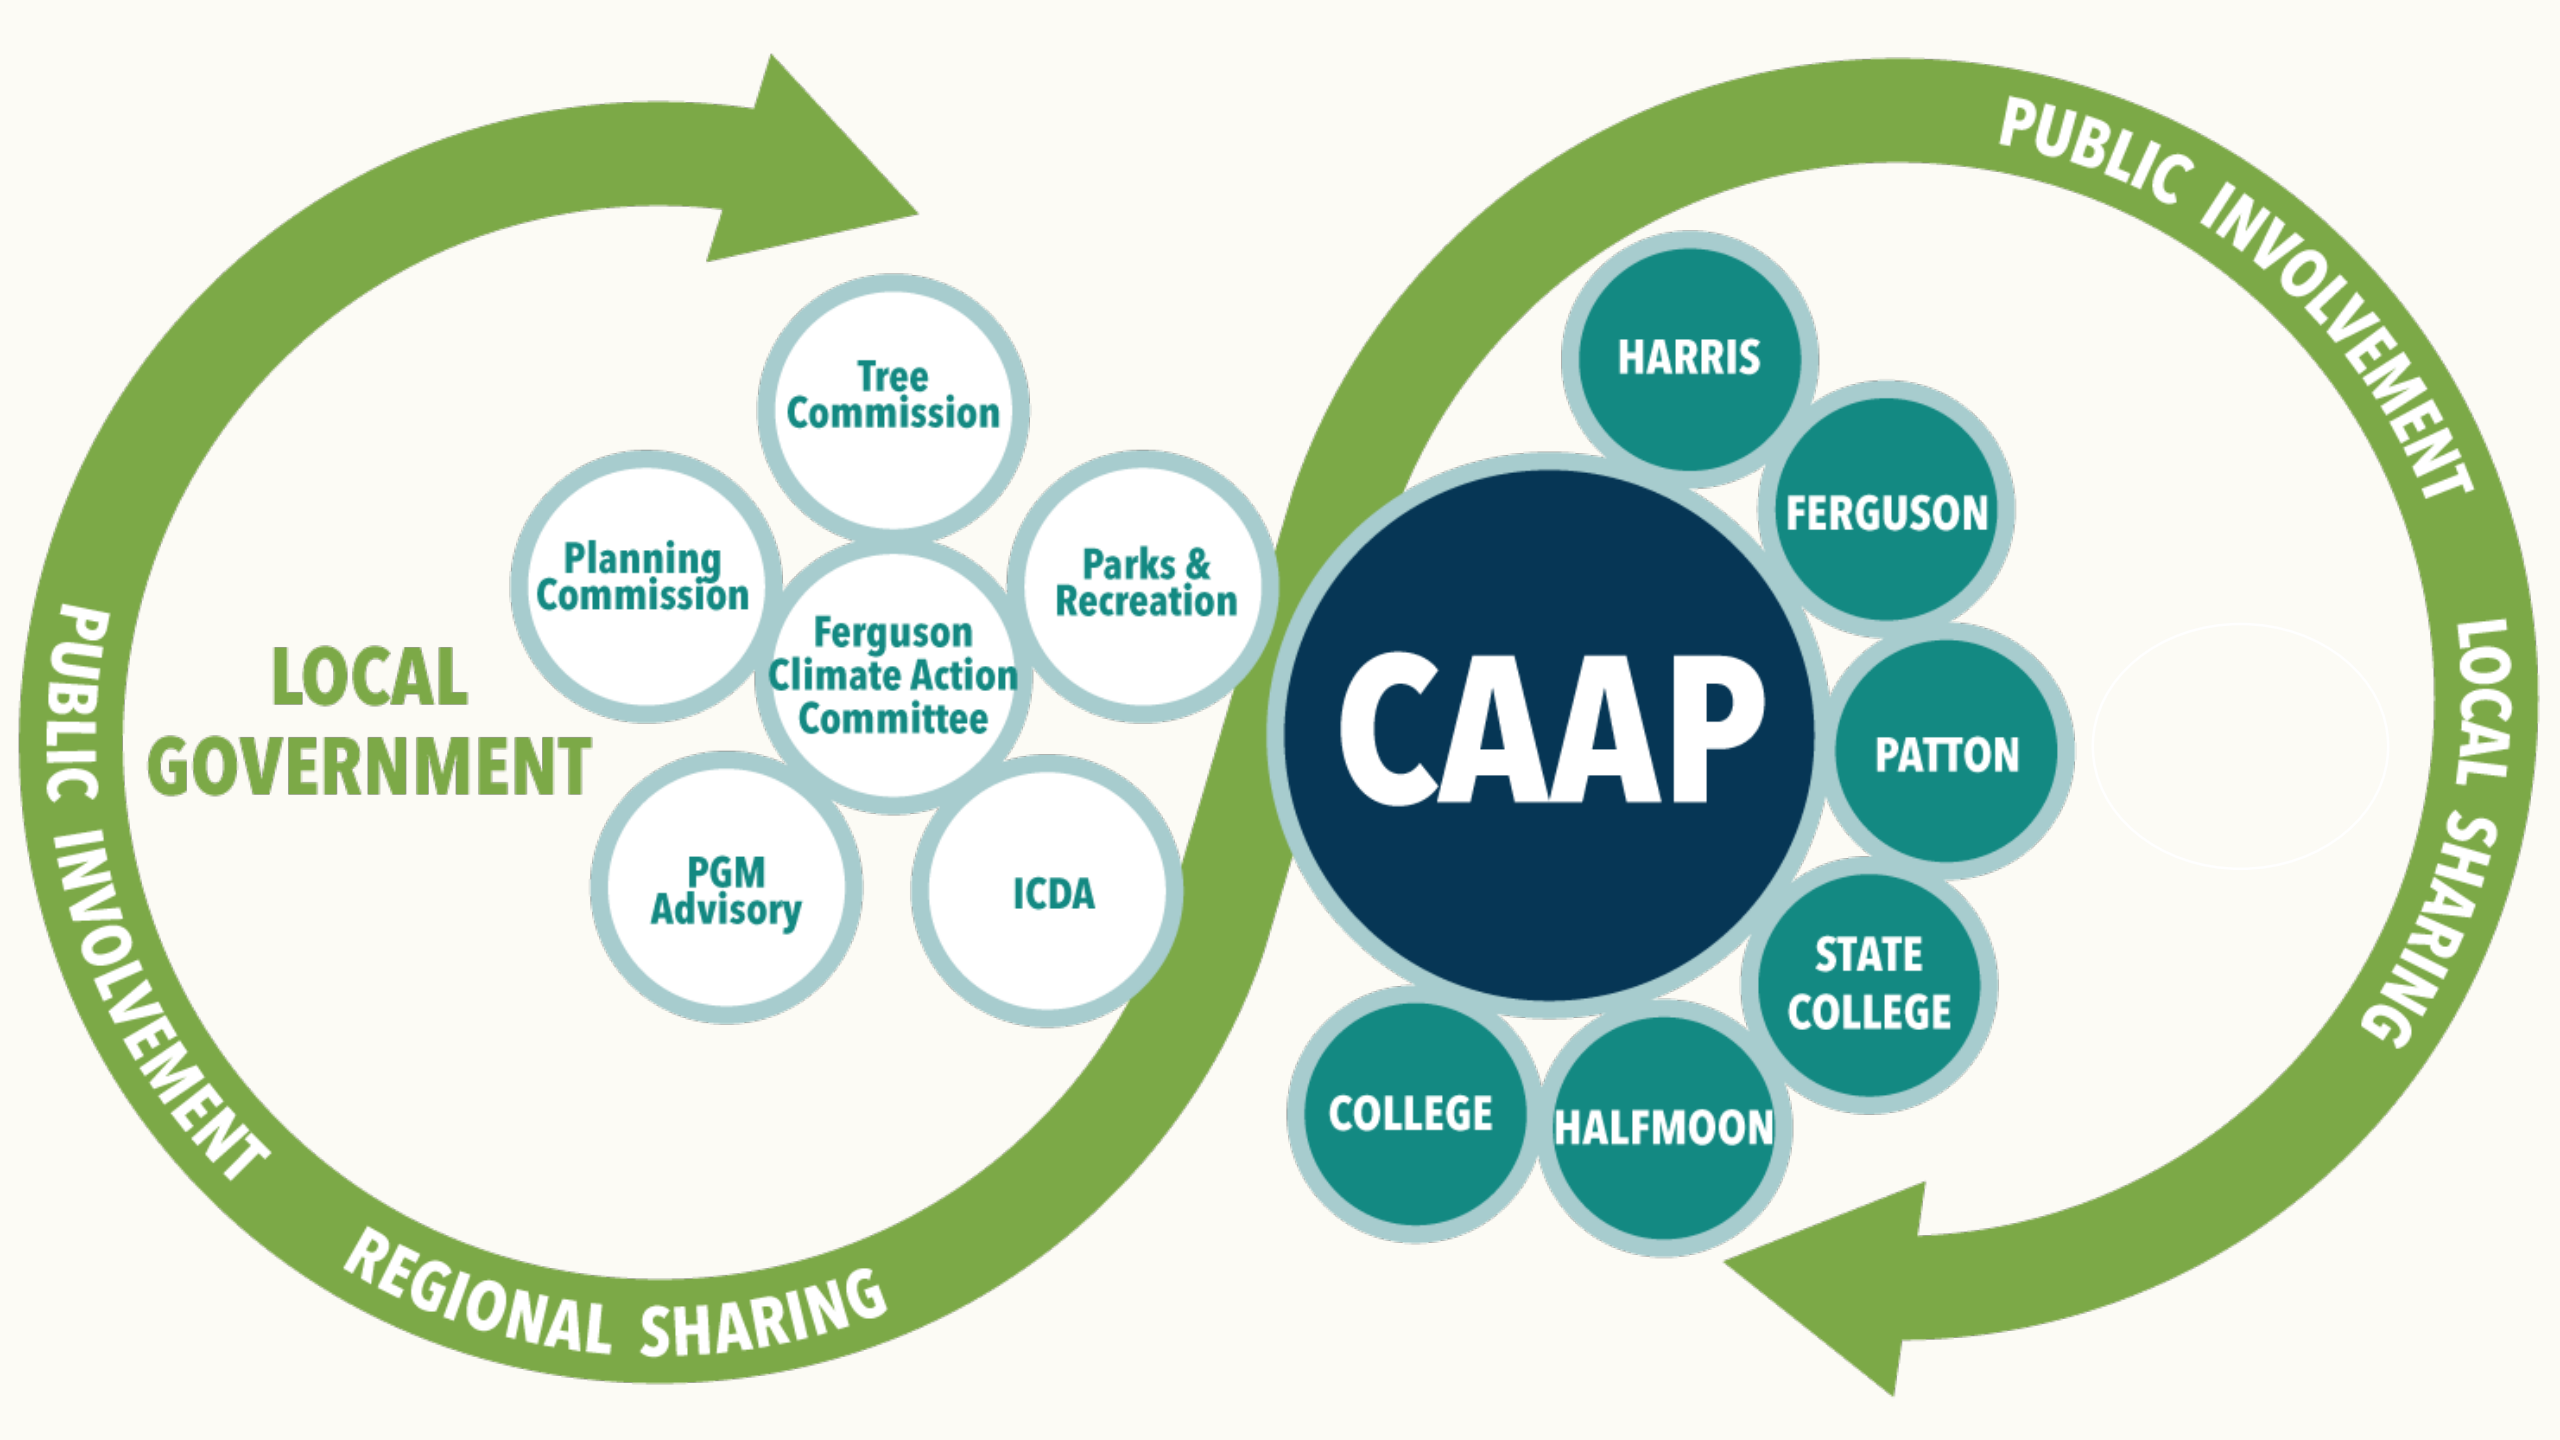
LOCAL GOVERNMENT

Tree Commission

Planning Commission

Ferguson Climate Action Committee

Parks & Recreation

PGM Advisory

ICDA

PUBLIC INVOLVEMENT

REGIONAL SHARING

CAAP

HARRIS

FERGUSON

PATTON

STATE COLLEGE

HALFMOON

COLLEGE

PUBLIC INVOLVEMENT

LOCAL SHARING